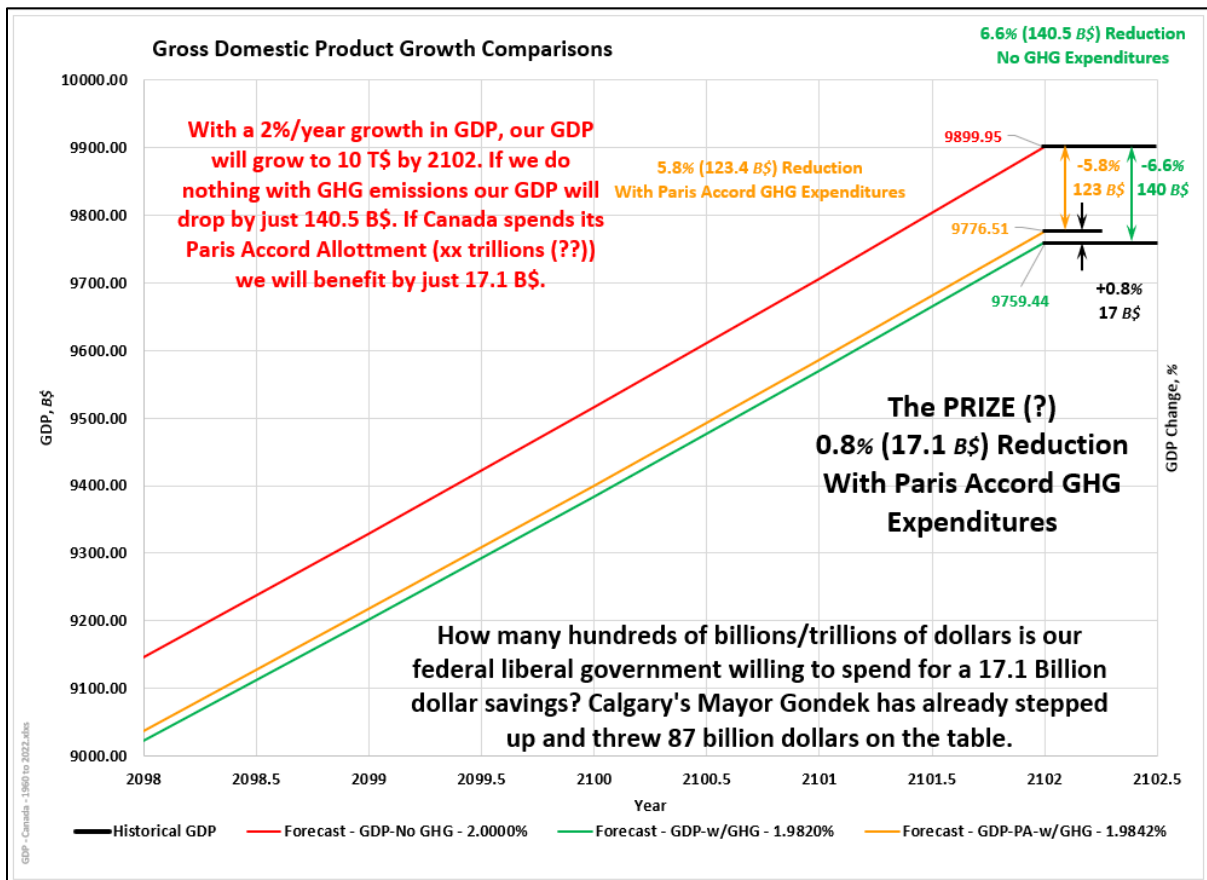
Gross Domestic Product Growth Comparisons

6.6% (140.5 B$) Reduction
No GHG Expenditures

With a 2%/year growth in GDP, our GDP will grow to 10 T$ by 2102. If we do nothing with GHG emissions our GDP will drop by just 140.5 B$. If Canada spends its Paris Accord Allottment (xx trillions (??)) we will benefit by just 17.1 B$.

5.8% (123.4 B$) Reduction
With Paris Accord GHG Expenditures

9899.95
9776.51
9759.44

-5.8%
123 B$

-6.6%
140 B$

+0.8%
17 B$

The PRIZE (?)
0.8% (17.1 B$) Reduction
With Paris Accord GHG Expenditures

How many hundreds of billions/trillions of dollars is our federal liberal government willing to spend for a 17.1 Billion dollar savings? Calgary's Mayor Gondek has already stepped up and threw 87 billion dollars on the table.

GDP, B$

GDP Change, %

10000.00
9900.00
9800.00
9700.00
9600.00
9500.00
9400.00
9300.00
9200.00
9100.00
9000.00

2098
2098.5
2099
2099.5
2100
2100.5
2101
2101.5
2102
2102.5

Year

Historical GDP
Forecast - GDP-No GHG - 2.0000%
Forecast - GDP-w/GHG - 1.9820%
Forecast - GDP-PA-w/GHG - 1.9842%

GDP - Canada - 1960 to 2022.xlsx